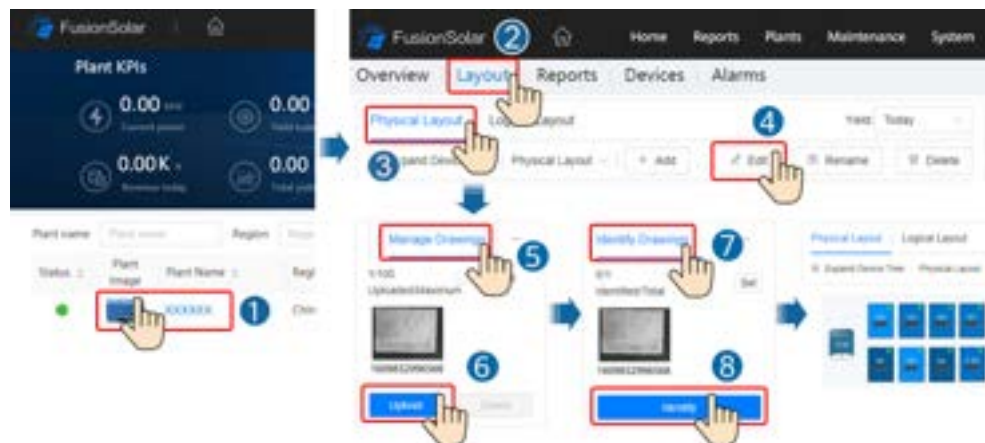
FusionSolar

Plant KPIs

0.00 kW
Current power

0.00
Yield today

0.00K
Revenue today

0.00
Total yield

Plant name
Region

Status
Plant Image
Plant Name
Regi

XXXXXX

1

FusionSolar

2

Home Reports Plants Maintenance System

Overview Layout Reports Devices Alarms

Physical Layout Logical Layout

3

Expand Devi
Physical Layout
+ Add

4

Edit
Rename
Delete

Yield: Today

Manage Drawings

5

1/100
Uploaded/Maximum

6

Upload
Delete

Identify Drawings

7

0/1
Identified/Total

Set

8

Identify

Physical Layout Logical Layout

Expand Device Tree Physical Layout